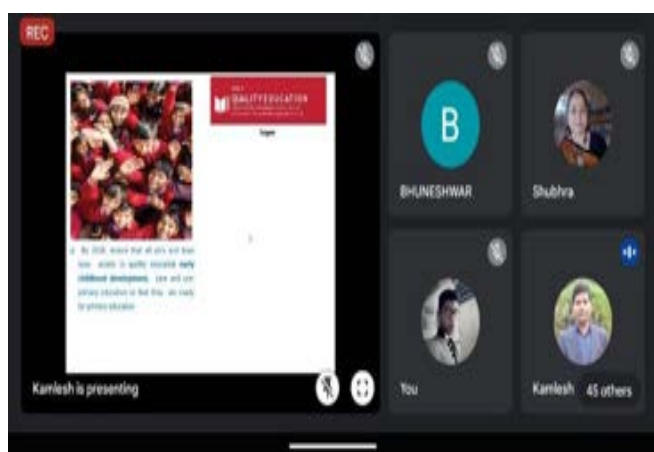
REC

QUALITY EDUCATION

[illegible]

By 2030, ensure that all girls and boys have access to quality education early childhood development, care and pre-primary education so that they are ready for primary education

Kamlesh is presenting

B

BHUNESHWAR

Shubhra

You

Kamlesh

45 others